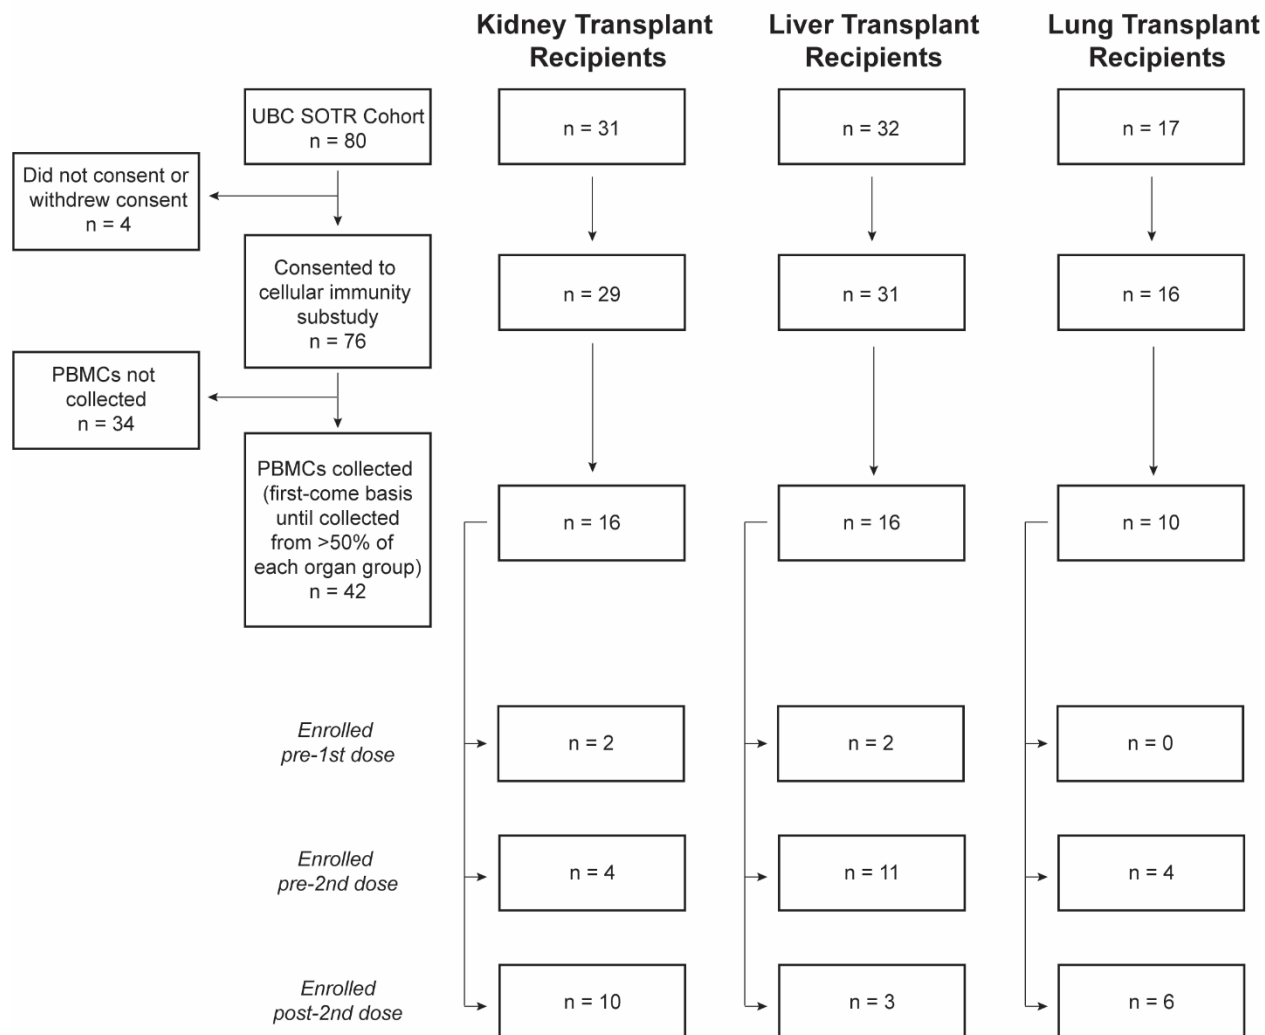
Kidney Transplant Recipients

Liver Transplant Recipients

Lung Transplant Recipients

UBC SOTR Cohort
n = 80

n = 31

n = 32

n = 17

Did not consent or withdrew consent
n = 4

Consented to cellular immunity substudy
n = 76

n = 29

n = 31

n = 16

PBMCs not collected
n = 34

PBMCs collected (first-come basis until collected from >50% of each organ group)
n = 42

n = 16

n = 16

n = 10

*Enrolled pre-1st dose*

n = 2

n = 2

n = 0

*Enrolled pre-2nd dose*

n = 4

n = 11

n = 4

*Enrolled post-2nd dose*

n = 10

n = 3

n = 6